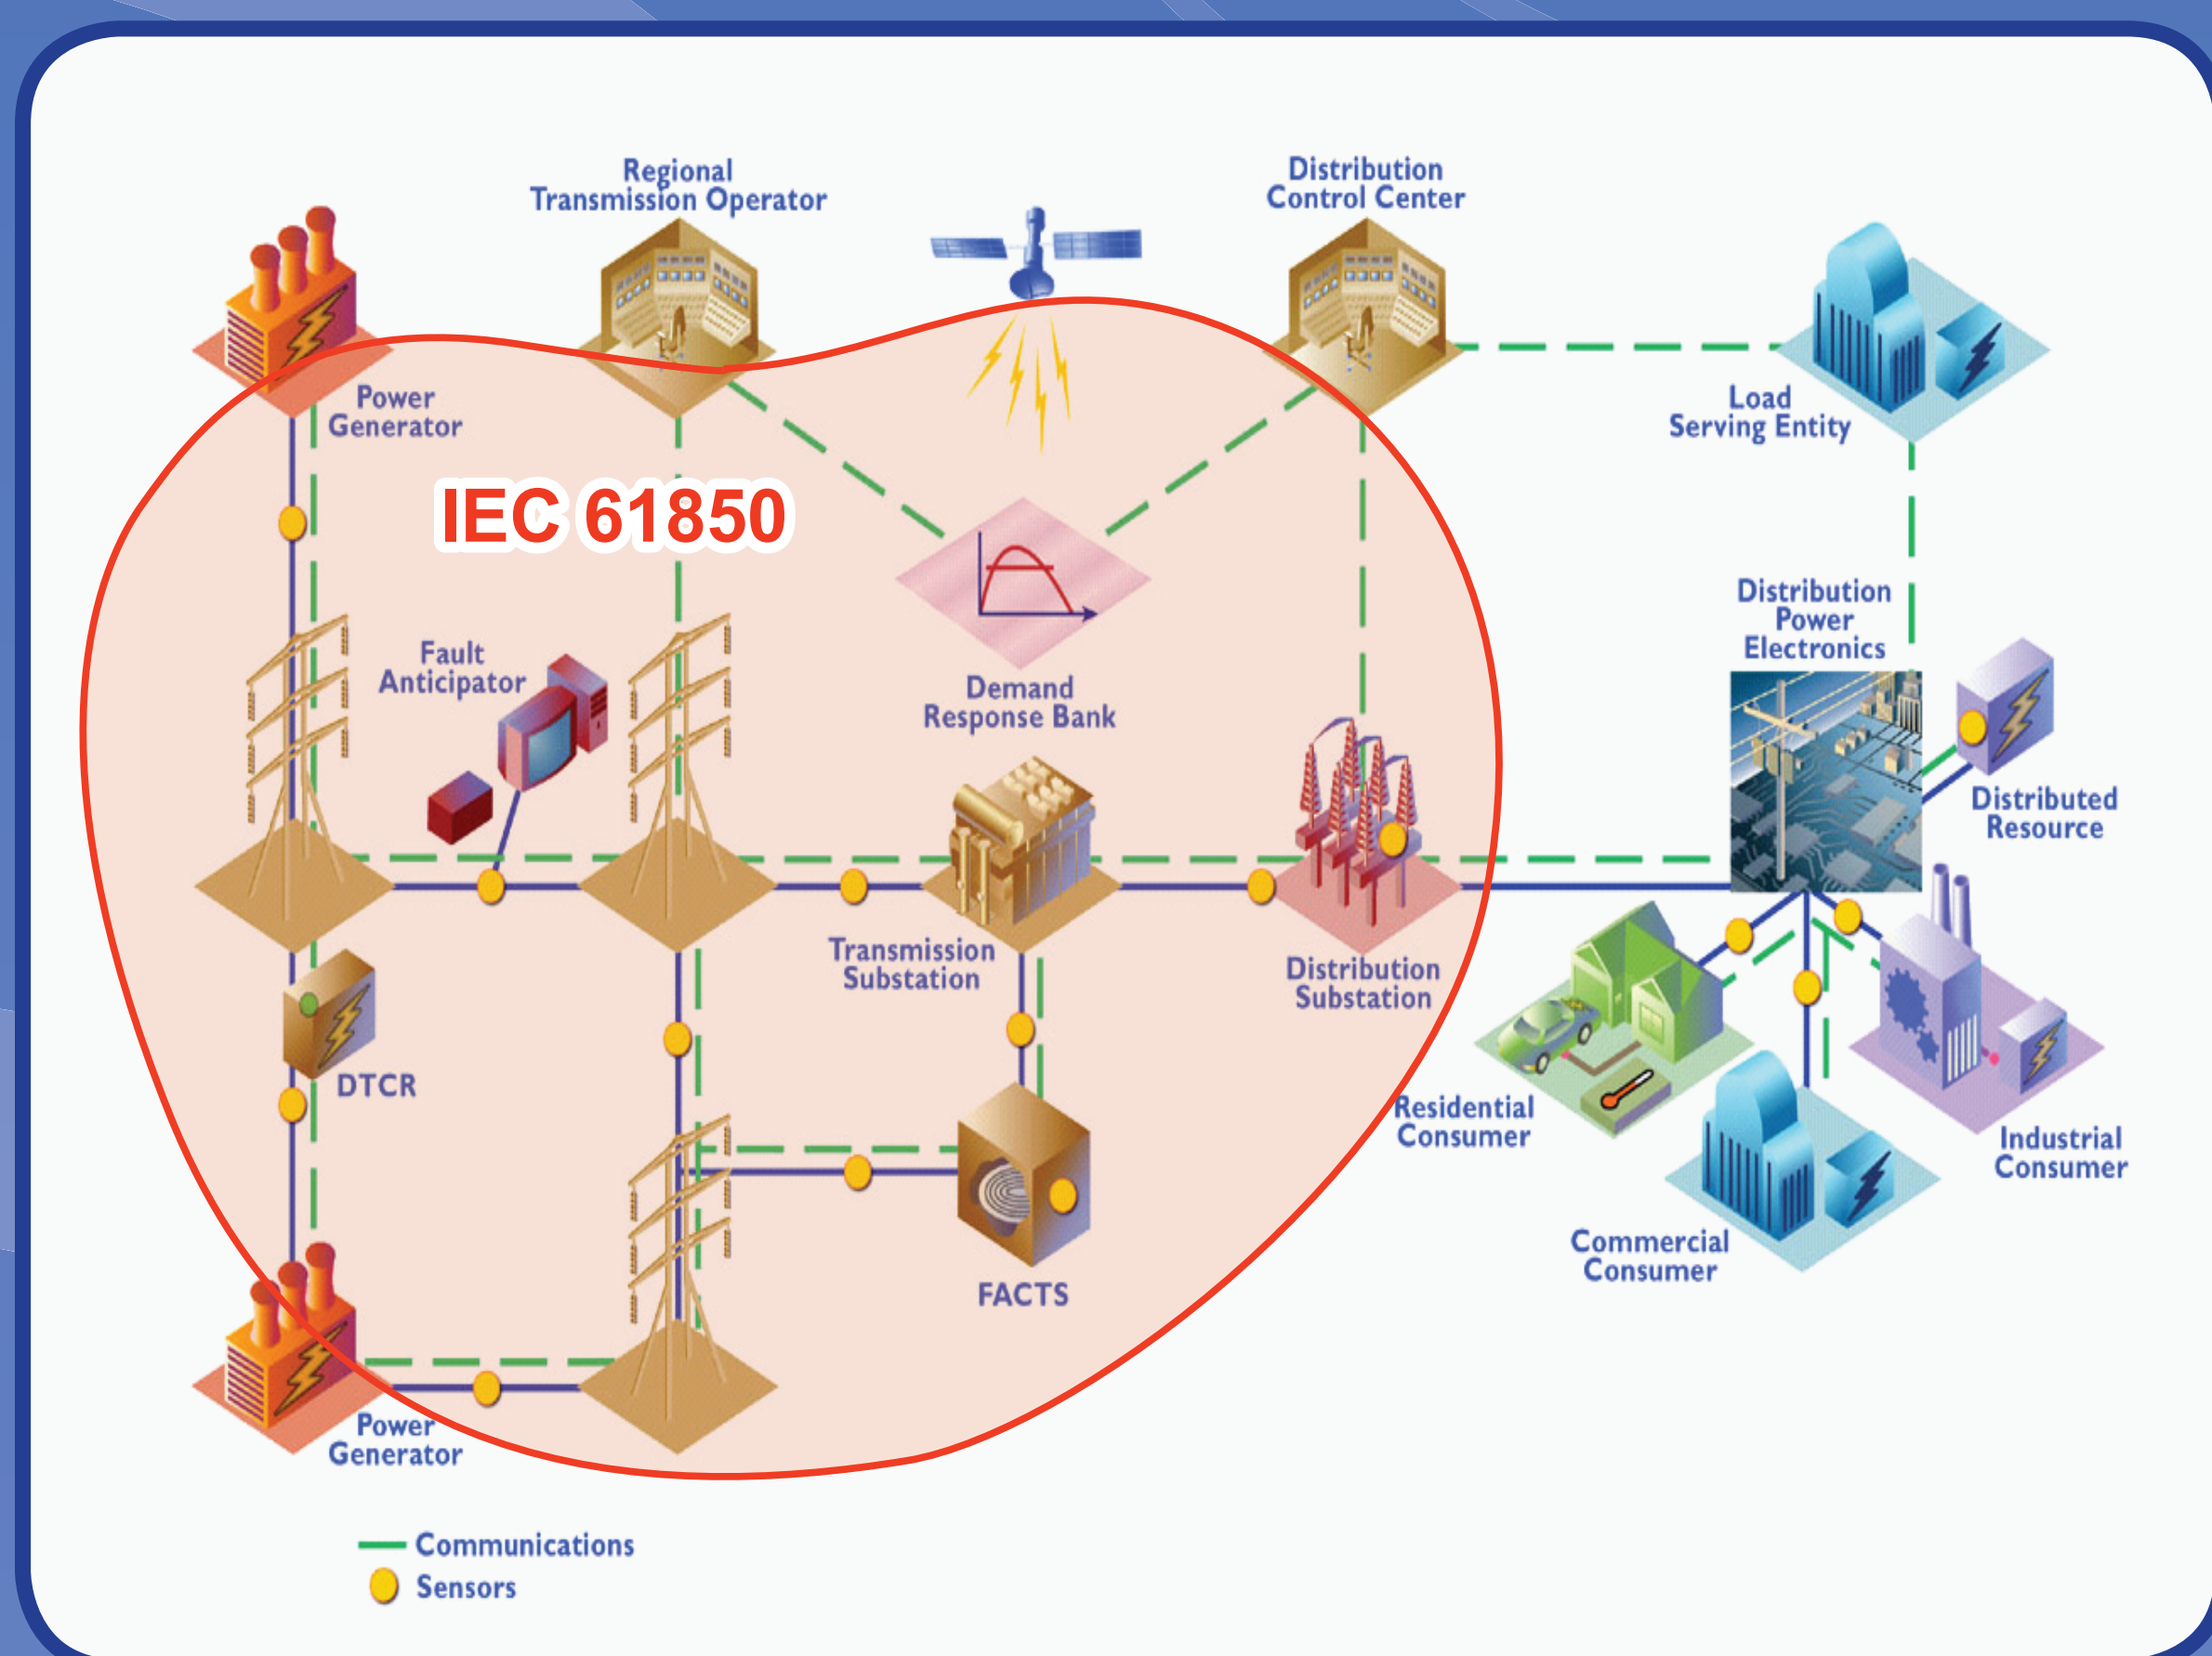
Regional Transmission Operator

Distribution Control Center

Power Generator

Load Serving Entity

IEC 61850

Fault Anticipator

Demand Response Bank

Distribution Power Electronics

Distributed Resource

Transmission Substation

Distribution Substation

DTCR

Residential Consumer

Industrial Consumer

Commercial Consumer

FACTS

Power Generator

Communications

Sensors